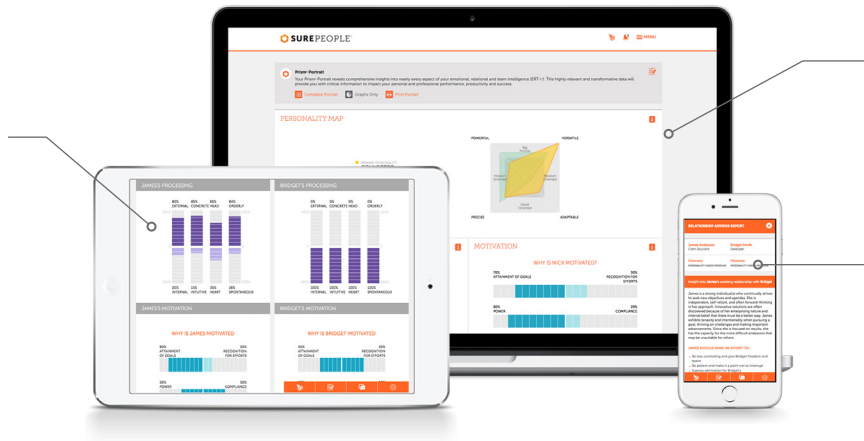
SUREPEOPLE

MENU

Prism Portrait

Your Prism Portrait reveals comprehensive insights into nearly every aspect of your emotional, relational and team intelligence (ERT-i). This highly relevant and transformative data will provide you with critical information to impact your personal and professional performance, productivity and success.

Complete Portrait

Graphs Only

Print Portrait

PERSONALITY MAP

POWERFUL

VERSATILE

PRECISE

ADAPTABLE

MOTIVATION

WHY IS NICK MOTIVATED?

79%
ATTAINMENT OF GOALS

21%
RECOGNITION FOR EFFORTS

80%
POWER

20%
COMPLIANCE

JAMES'S PROCESSING

80%
EXTERNAL

85%
CONCRETE

75%
HEAD

80%
ORDERLY

20%
INTERNAL

15%
INTUITIVE

25%
HEART

20%
SPONTANEOUS

BRIDGET'S PROCESSING

0%
EXTERNAL

0%
CONCRETE

0%
HEAD

0%
ORDERLY

100%
INTERNAL

100%
INTUITIVE

100%
HEART

100%
SPONTANEOUS

JAMES'S MOTIVATION

WHY IS JAMES MOTIVATED

80%
ATTAINMENT OF GOALS

RECOGNITION FOR EFFORTS

POWER

COMPLIANCE

BRIDGET'S MOTIVATION

WHY IS BRIDGET MOTIVATED

ATTAINMENT OF GOALS

RECOGNITION FOR EFFORTS

RELATIONSHIP ADVISOR REPORT

James Anderson

Bridget Smith

Insight into James's existing relationship with Bridget

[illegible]

JAMES SHOULD MAKE AN EFFORT TO...

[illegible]